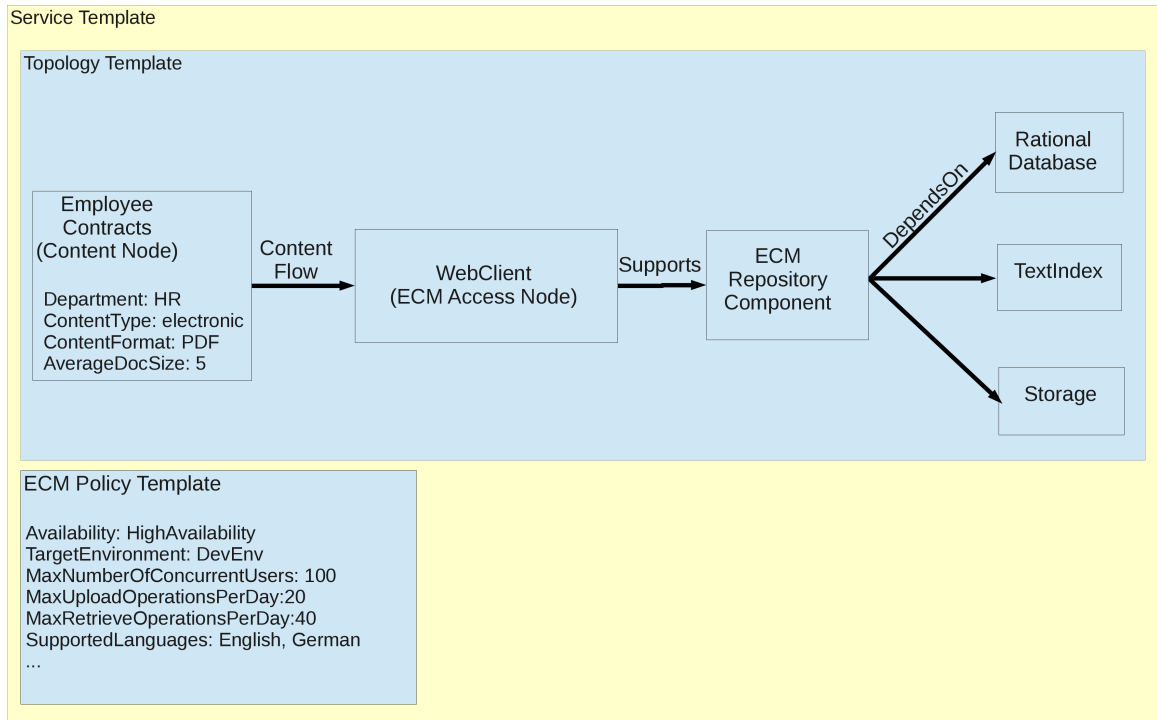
Service Template

Topology Template

Employee Contracts (Content Node)

Department: HR
ContentType: electronic
ContentFormat: PDF
AverageDocSize: 5

Content Flow

WebClient (ECM Access Node)

Supports

ECM Repository Component

DependsOn

Rational Database

TextIndex

Storage

ECM Policy Template

Availability: HighAvailability
TargetEnvironment: DevEnv
MaxNumberOfConcurrentUsers: 100
MaxUploadOperationsPerDay:20
MaxRetrieveOperationsPerDay:40
SupportedLanguages: English, German
...